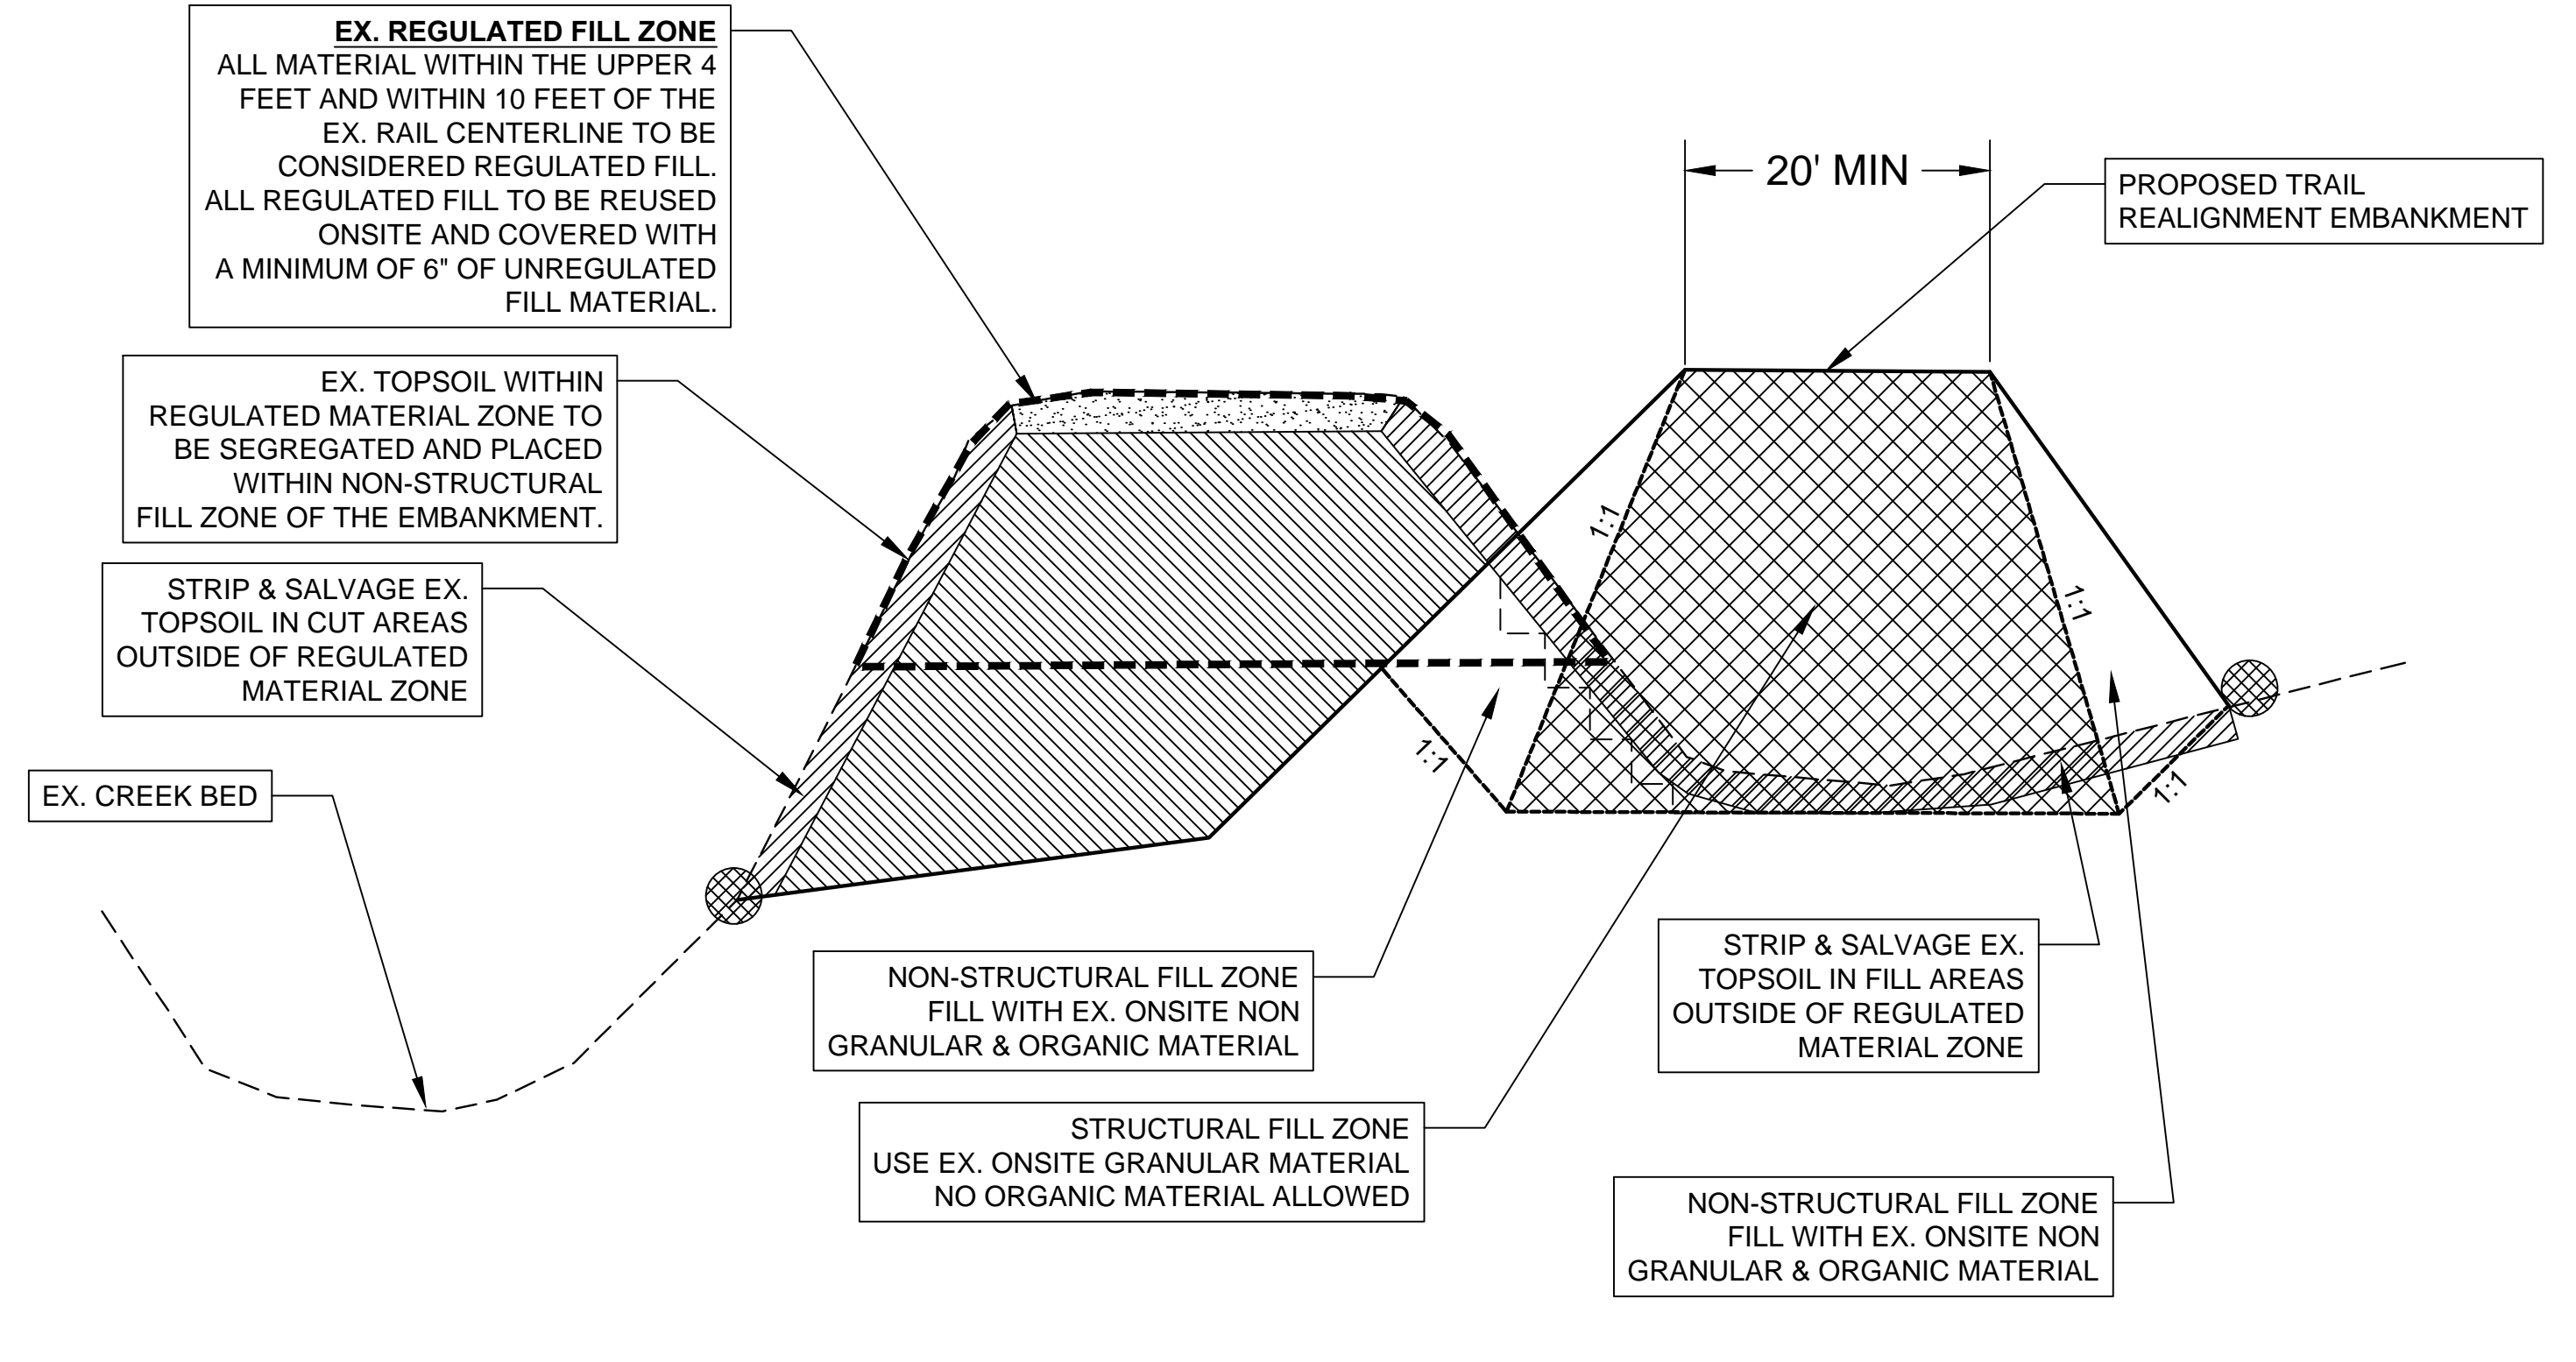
EX. REGULATED FILL ZONE
ALL MATERIAL WITHIN THE UPPER 4 FEET AND WITHIN 10 FEET OF THE EX. RAIL CENTERLINE TO BE CONSIDERED REGULATED FILL. ALL REGULATED FILL TO BE REUSED ONSITE AND COVERED WITH A MINIMUM OF 6" OF UNREGULATED FILL MATERIAL.

20' MIN

PROPOSED TRAIL REALIGNMENT EMBANKMENT

EX. TOPSOIL WITHIN REGULATED MATERIAL ZONE TO BE SEGREGATED AND PLACED WITHIN NON-STRUCTURAL FILL ZONE OF THE EMBANKMENT.

STRIP & SALVAGE EX. TOPSOIL IN CUT AREAS OUTSIDE OF REGULATED MATERIAL ZONE

1:1

1:1

1:1

1:1

EX. CREEK BED

NON-STRUCTURAL FILL ZONE FILL WITH EX. ONSITE NON GRANULAR & ORGANIC MATERIAL

STRIP & SALVAGE EX. TOPSOIL IN FILL AREAS OUTSIDE OF REGULATED MATERIAL ZONE

STRUCTURAL FILL ZONE USE EX. ONSITE GRANULAR MATERIAL NO ORGANIC MATERIAL ALLOWED

NON-STRUCTURAL FILL ZONE FILL WITH EX. ONSITE NON GRANULAR & ORGANIC MATERIAL